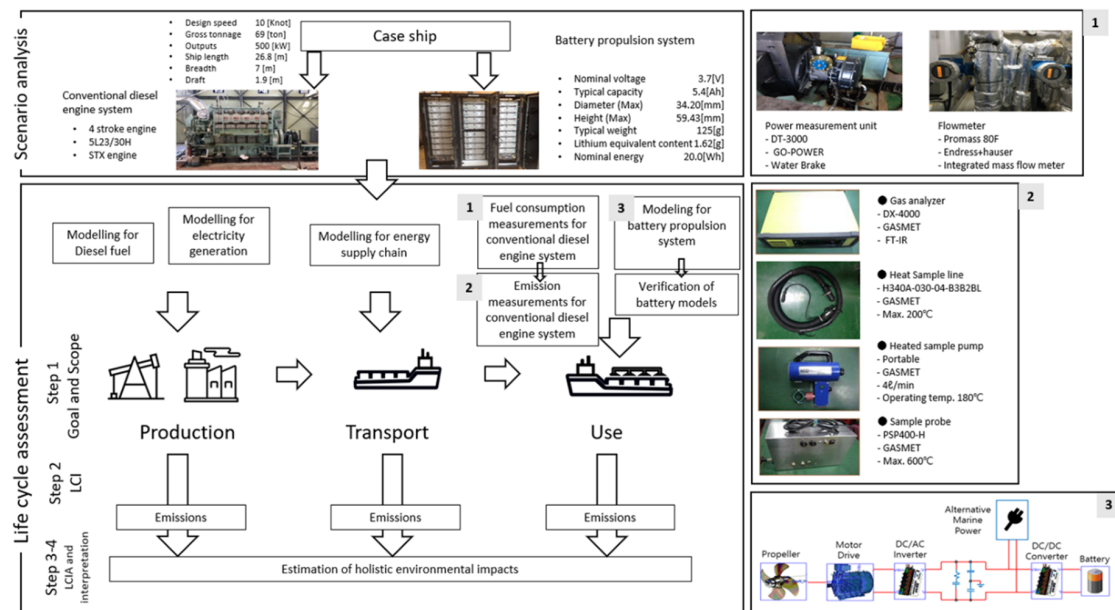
Scenario analysis

- Design speed 10 [Knot]
- Gross tonnage 69 [ton]
- Outputs 500 [kW]
- Ship length 26.8 [m]
- Breadth 7 [m]
- Draft 1.9 [m]

Case ship

Battery propulsion system

Conventional diesel engine system
- 4 stroke engine
- 5L23/30H
- STX engine

- Nominal voltage 3.7[V]
- Typical capacity 5.4[Ah]
- Diameter (Max) 34.20[mm]
- Height (Max) 59.43[mm]
- Typical weight 125[g]
- Lithium equivalent content 1.62[g]
- Nominal energy 20.0[Wh]

1

Power measurement unit
- DT-3000
- GO-POWER
- Water Brake

Flowmeter
- Promass 80F
- Endress+hauser
- Integrated mass flow meter

Life cycle assessment

Modelling for Diesel fuel

Modelling for electricity generation

Modelling for energy supply chain

1 Fuel consumption measurements for conventional diesel engine system

3 Modeling for battery propulsion system

2 Emission measurements for conventional diesel engine system

Verification of battery models

Step 1 Goal and Scope

Production

Transport

Use

Step 2 LCI

Emissions

Emissions

Emissions

Step 3-4 LCIA and Interpretation

Estimation of holistic environmental impacts

2

● Gas analyzer
- DX-4000
- GASMET
- FT-IR

● Heat Sample line
- H340A-030-04-B3B2BL
- GASMET
- Max. 200℃

● Heated sample pump
- Portable
- GASMET
- 4ℓ/min
- Operating temp. 180℃

● Sample probe
- PSP400-H
- GASMET
- Max. 600℃

3

Alternative Marine Power

Propeller

Motor Drive

DC/AC Inverter

DC/DC Converter

Battery